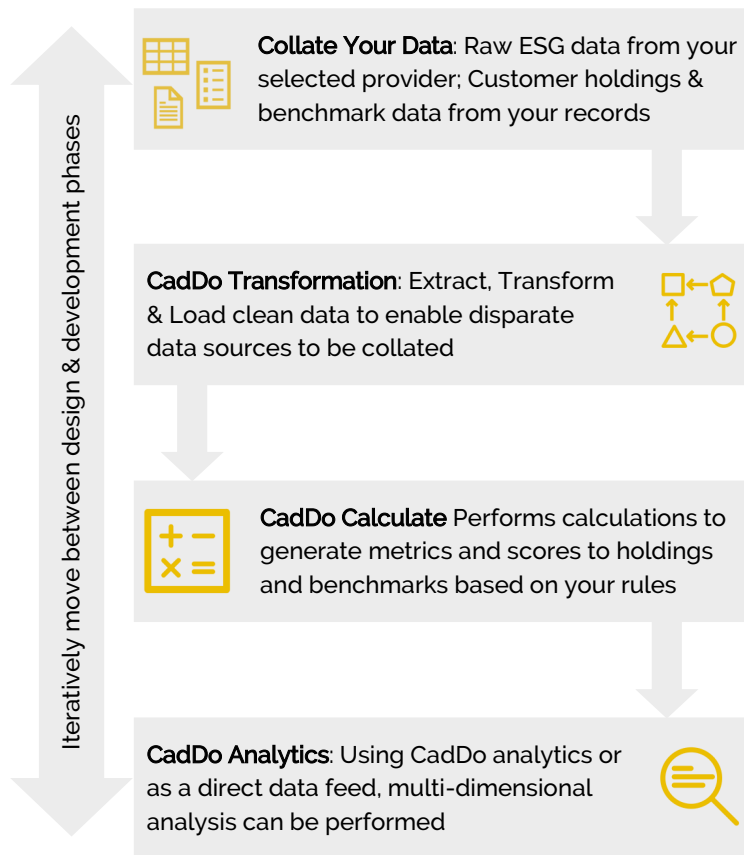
Iteratively move between design & development phases

Collate Your Data: Raw ESG data from your selected provider; Customer holdings & benchmark data from your records

CadDo Transformation: Extract, Transform & Load clean data to enable disparate data sources to be collated

CadDo Calculate Performs calculations to generate metrics and scores to holdings and benchmarks based on your rules

CadDo Analytics: Using CadDo analytics or as a direct data feed, multi-dimensional analysis can be performed